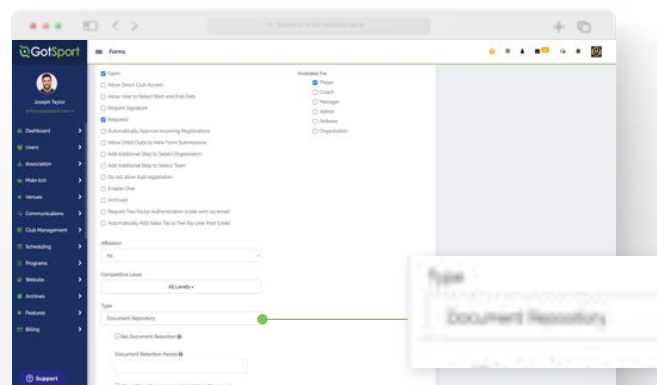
GotSport

Forms

Joseph Taylor

Dashboard
Users
Association
Plan Ids
Venues
Communications
Club Management
Scheduling
Programs
Website
Archives
Features
Billing

Support

Open
Allow Direct Club Access
Allow User to Select Start and End Date
Require Signature
Required
Automatically Approve Incoming Registrations
Allow Child Clubs to View Form Submissions
Add Additional Step to Select Organization
Add Additional Step to Select Team
Do not allow bulk registration
Enable Chat
Archived
Require Two Factor Authentication (code sent via email)
Automatically Add Sales Tax to Fee by User Post Code

Available For
Player
Coach
Manager
Admin
Referee
Organization

Affiliation
All

Competitive Levels
All Levels

Type
Document Repository

Set Document Retention
Document Retention Period

Type
Document Repository